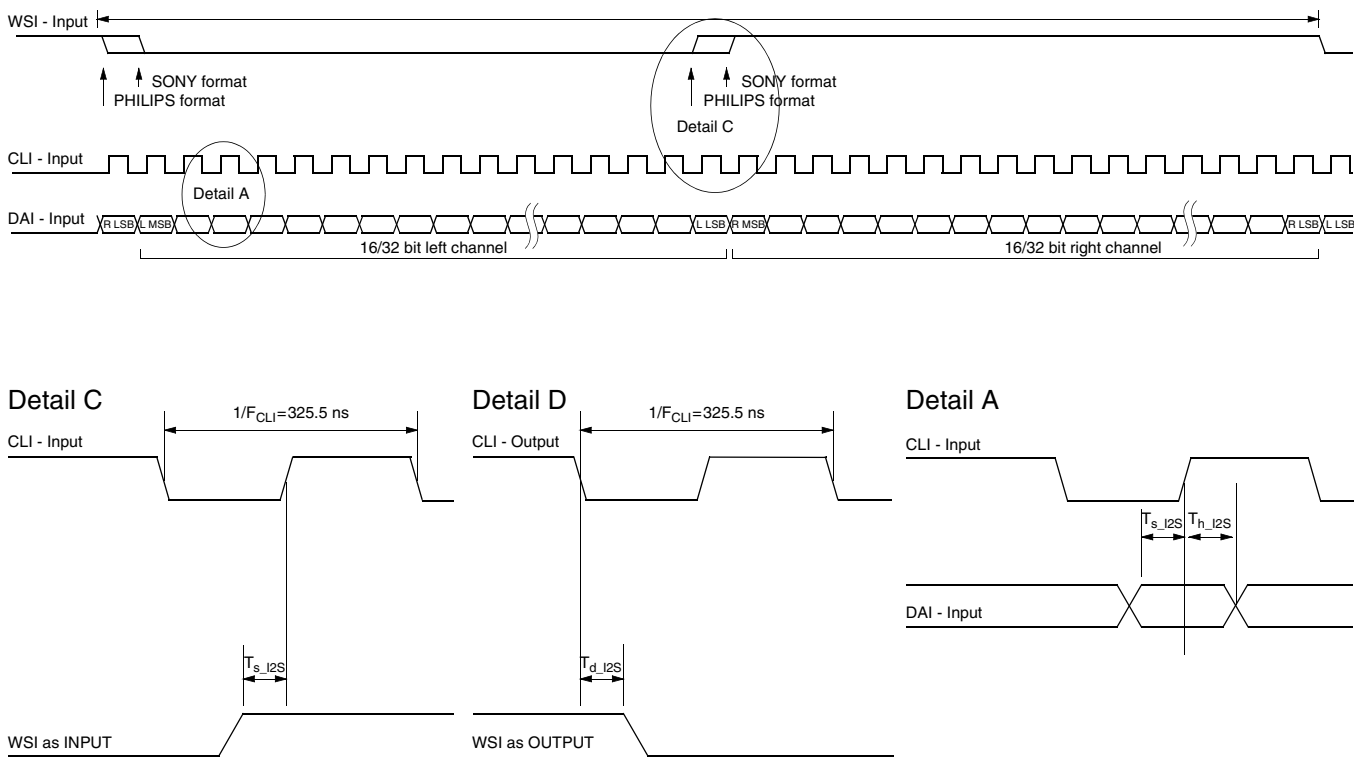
WSI - Input

SONY format
PHILIPS format

SONY format
PHILIPS format

Detail C

CLI - Input

Detail A

DAI - Input

R LSB L MSB

L LSB R MSB

R LSB L LSB

16/32 bit left channel

16/32 bit right channel

Detail C

CLI - Input

$1/F_{CLI}$=325.5 ns

$T_{s\_I2S}$

WSI as INPUT

Detail D

CLI - Output

$1/F_{CLI}$=325.5 ns

$T_{d\_I2S}$

WSI as OUTPUT

Detail A

CLI - Input

$T_{s\_I2S}$ $T_{h\_I2S}$

DAI - Input